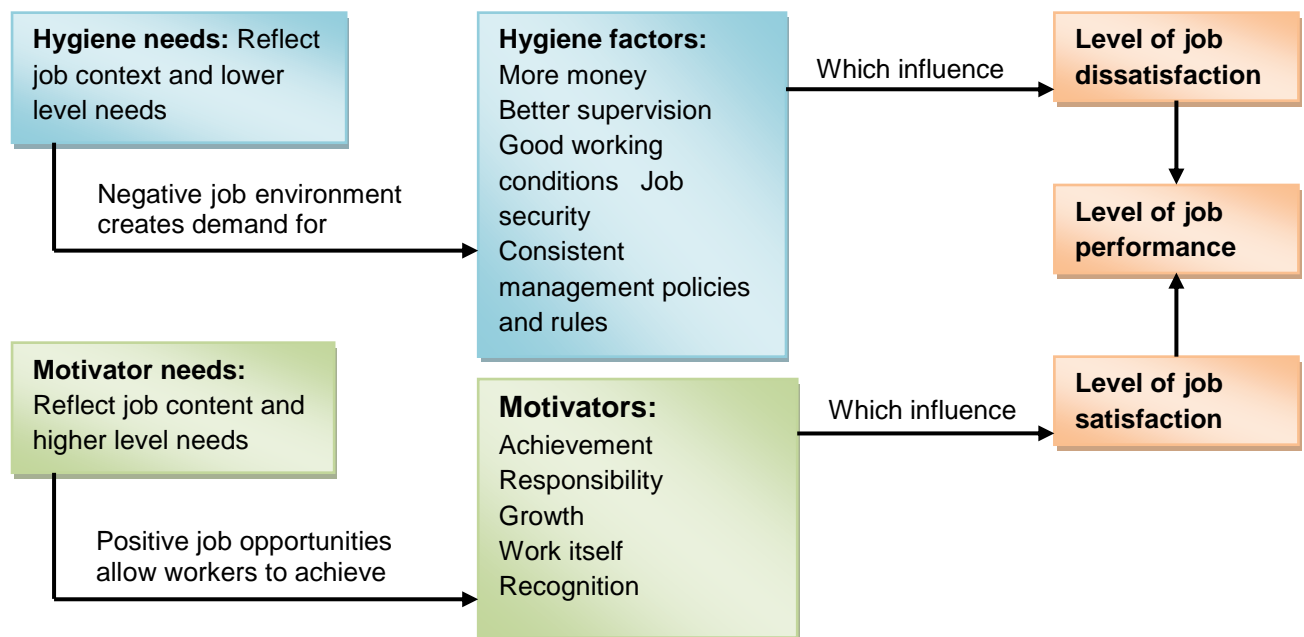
**Hygiene needs:** Reflect job context and lower level needs

Negative job environment creates demand for

**Hygiene factors:**
More money
Better supervision
Good working conditions Job security
Consistent management policies and rules

Which influence

**Level of job dissatisfaction**

**Level of job performance**

**Motivator needs:** Reflect job content and higher level needs

Positive job opportunities allow workers to achieve

**Motivators:**
Achievement
Responsibility
Growth
Work itself
Recognition

Which influence

**Level of job satisfaction**